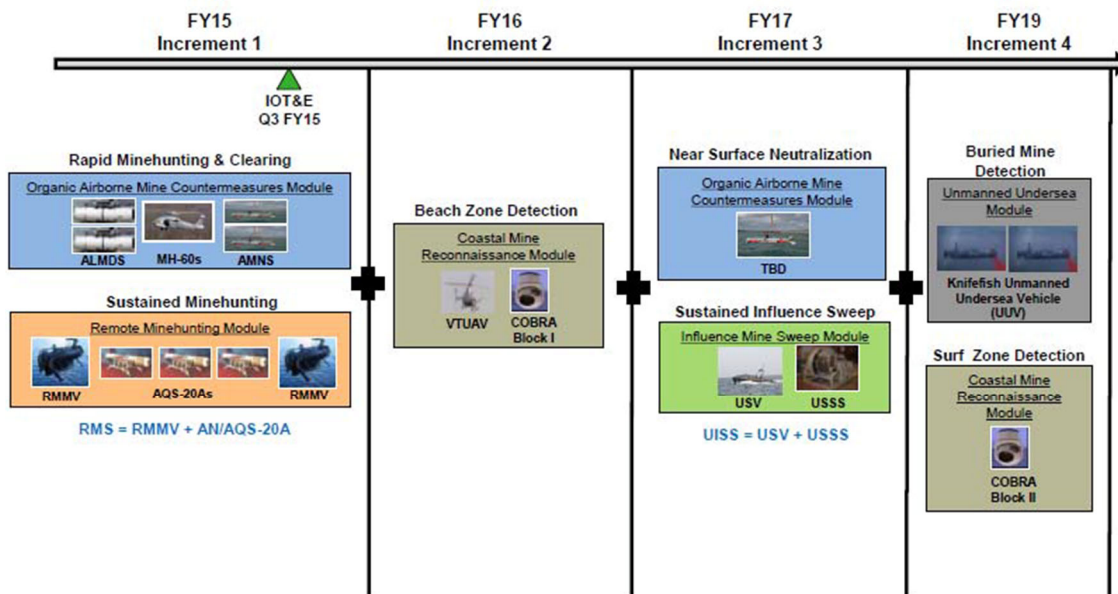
FY15
Increment 1

FY16
Increment 2

FY17
Increment 3

FY19
Increment 4

IOT&E
Q3 FY15

Rapid Minehunting & Clearing

Organic Airborne Mine Countermeasures Module

ALMDS

MH-60s

AMNS

Sustained Minehunting

Remote Minehunting Module

RMMV

AQS-20As

RMMV

RMS = RMMV + AN/AQS-20A

Beach Zone Detection

Coastal Mine Reconnaissance Module

VTUAV

COBRA Block I

Near Surface Neutralization

Organic Airborne Mine Countermeasures Module

TBD

Sustained Influence Sweep

Influence Mine Sweep Module

USV

USSS

UISS = USV + USSS

Buried Mine Detection

Unmanned Undersea Module

Knifefish Unmanned Undersea Vehicle (UUV)

Surf Zone Detection

Coastal Mine Reconnaissance Module

COBRA Block II